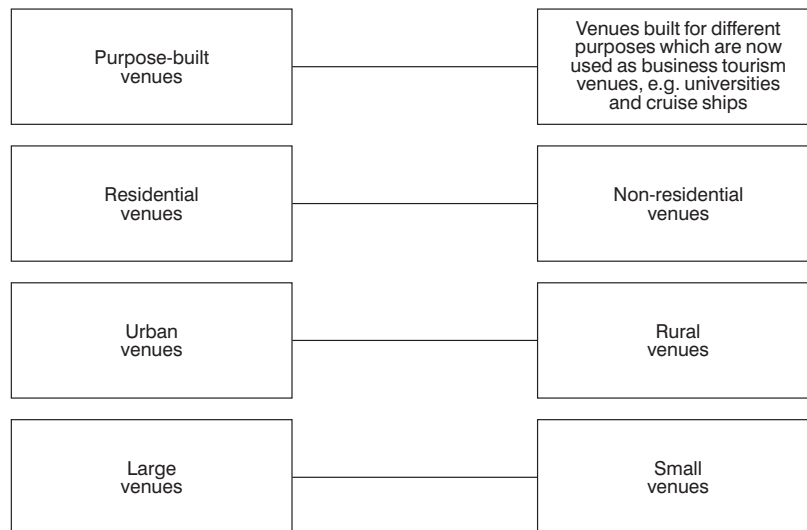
Purpose-built venues

Venues built for different purposes which are now used as business tourism venues, e.g. universities and cruise ships

Residential venues

Non-residential venues

Urban venues

Rural venues

Large venues

Small venues